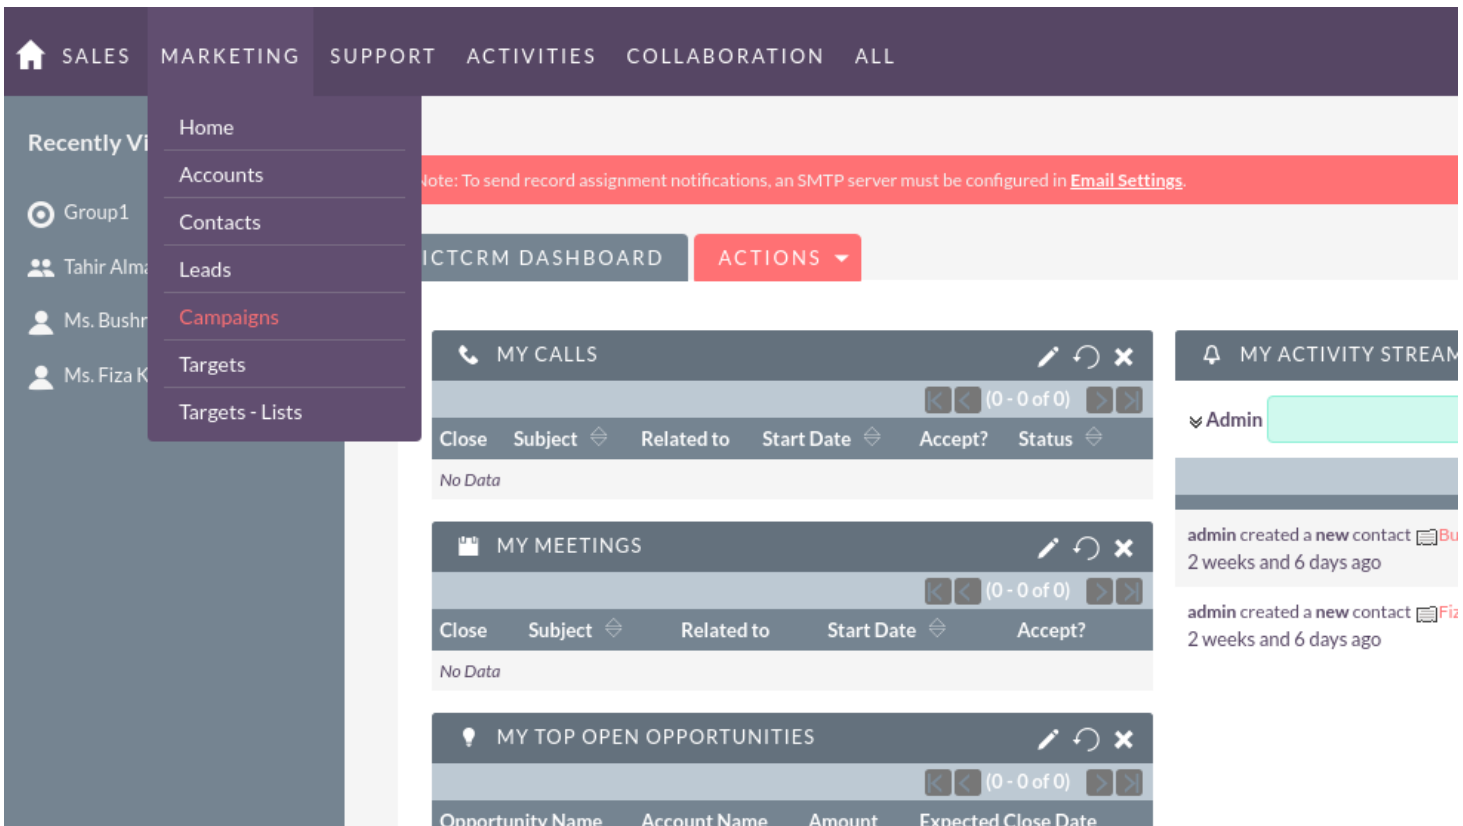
SALES MARKETING SUPPORT ACTIVITIES COLLABORATION ALL

Home
Accounts
Contacts
Leads
Campaigns
Targets
Targets - Lists

Recently Vi

Group1
Tahir Alma
Ms. Bushr
Ms. Fiza K

lote: To send record assignment notifications, an SMTP server must be configured in Email Settings.

ICTCRM DASHBOARD
ACTIONS

MY CALLS
(0 - 0 of 0)

| Close | Subject | Related to | Start Date | Accept? | Status |
|---|---|---|---|---|---|
| No Data | | | | | |

MY MEETINGS
(0 - 0 of 0)

| Close | Subject | Related to | Start Date | Accept? |
|---|---|---|---|---|
| No Data | | | | |

MY TOP OPEN OPPORTUNITIES
(0 - 0 of 0)

Opportunity Name Account Name Amount Expected Close Date

MY ACTIVITY STREAM
Admin

admin created a new contact Bu
2 weeks and 6 days ago

admin created a new contact Fiz
2 weeks and 6 days ago